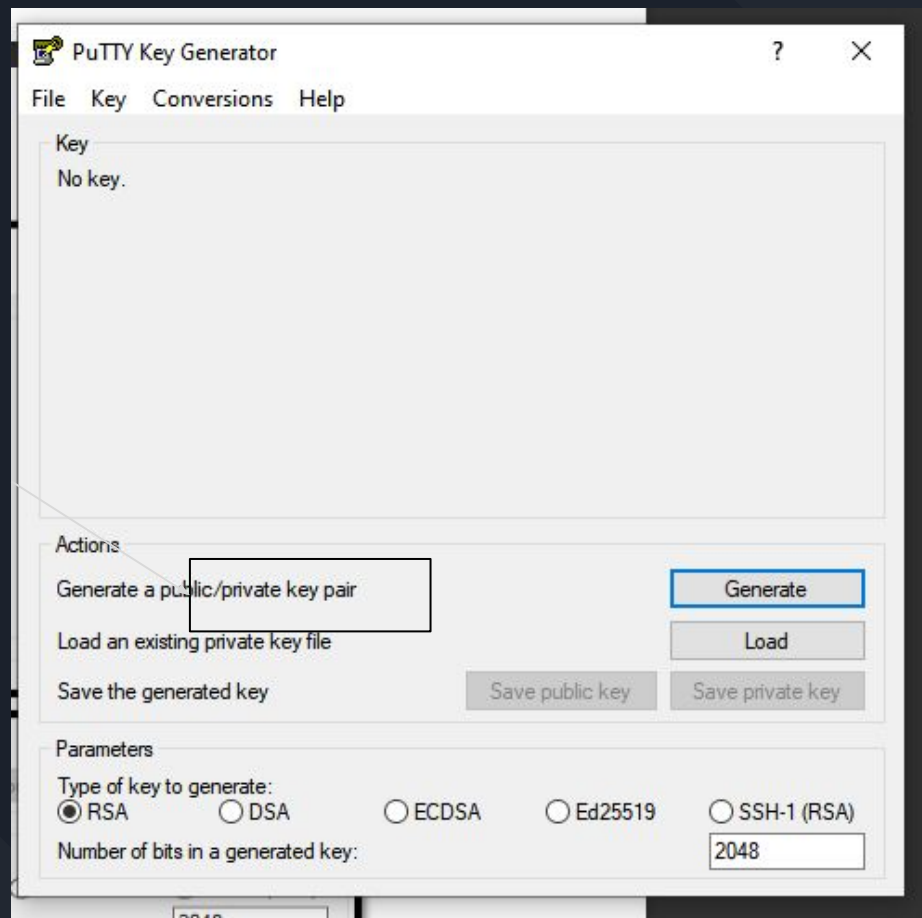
PuTTY Key Generator
?
File Key Conversions Help

Key
No key.

Actions
Generate a public/private key pair
Generate
Load an existing private key file
Load
Save the generated key
Save public key
Save private key

Parameters
Type of key to generate:
RSA DSA ECDSA Ed25519 SSH-1 (RSA)
Number of bits in a generated key:
2048